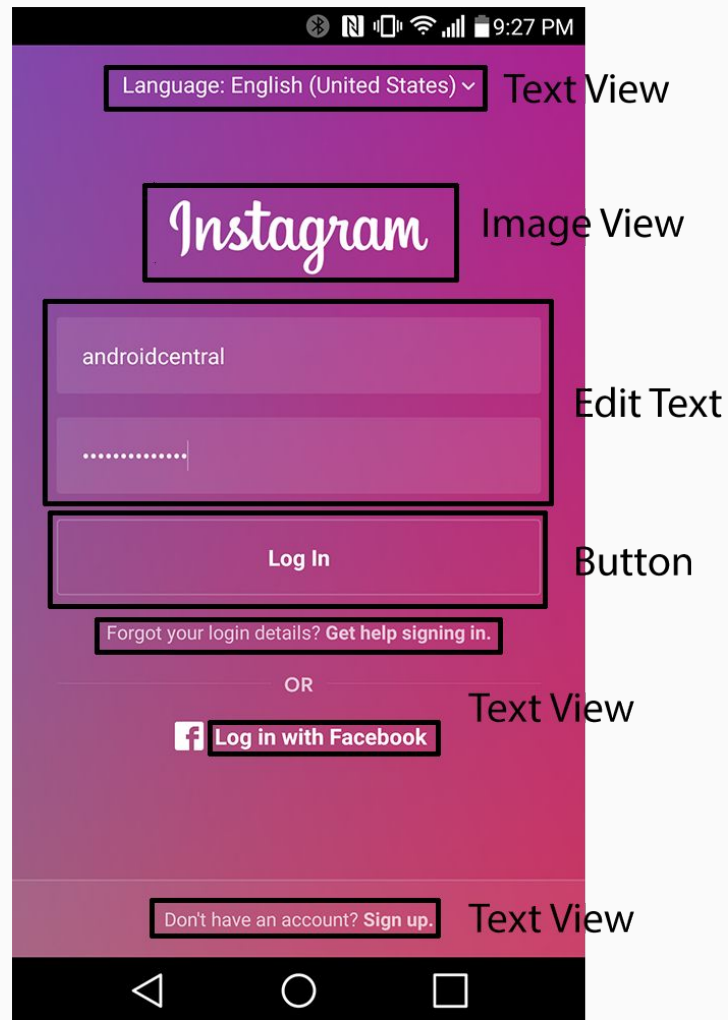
9:27 PM

Language: English (United States)

Text View

Instagram

Image View

androidcentral

••••••••••••••

Edit Text

Log In

Button

Forgot your login details? Get help signing in.

OR

Text View

Log in with Facebook

Don't have an account? Sign up.

Text View